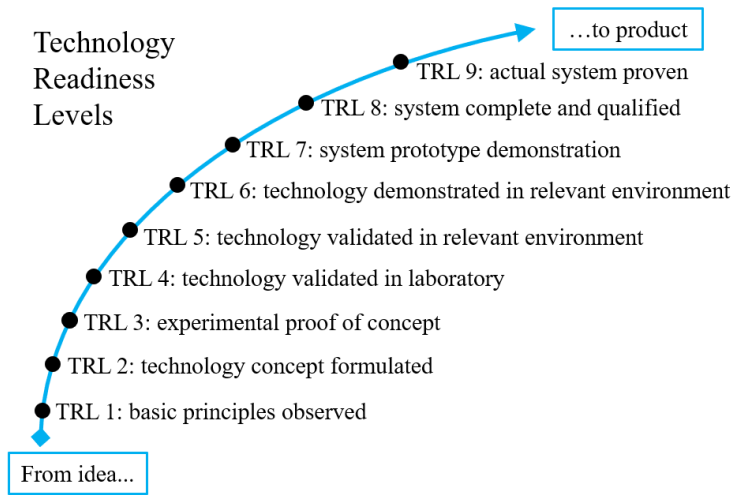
Technology Readiness Levels

…to product

TRL 9: actual system proven

TRL 8: system complete and qualified

TRL 7: system prototype demonstration

TRL 6: technology demonstrated in relevant environment

TRL 5: technology validated in relevant environment

TRL 4: technology validated in laboratory

TRL 3: experimental proof of concept

TRL 2: technology concept formulated

TRL 1: basic principles observed

From idea...